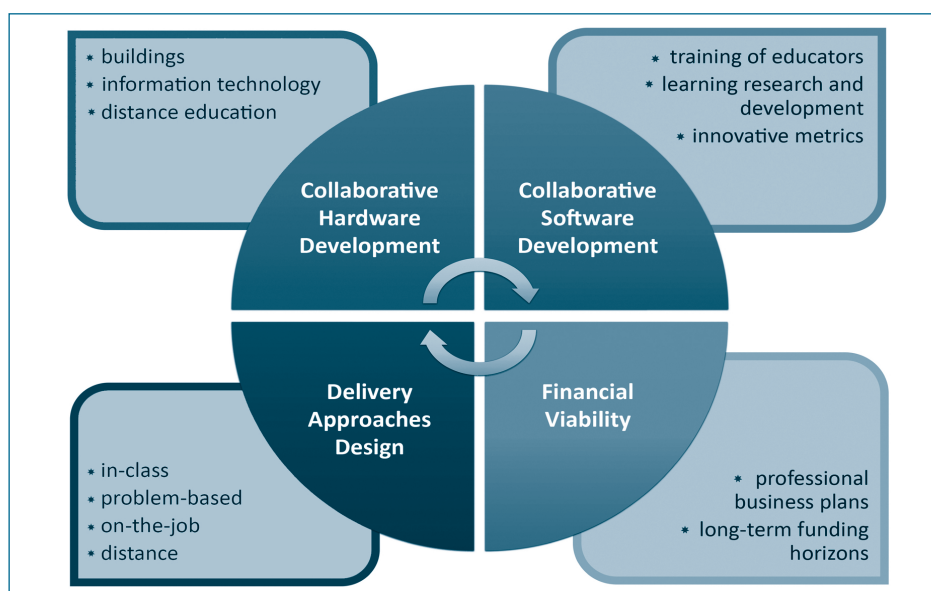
* buildings
* information technology
* distance education

* training of educators
* learning research and development
* innovative metrics

Collaborative Hardware Development

Collaborative Software Development

Delivery Approaches Design

Financial Viability

* in-class
* problem-based
* on-the-job
* distance

* professional business plans
* long-term funding horizons